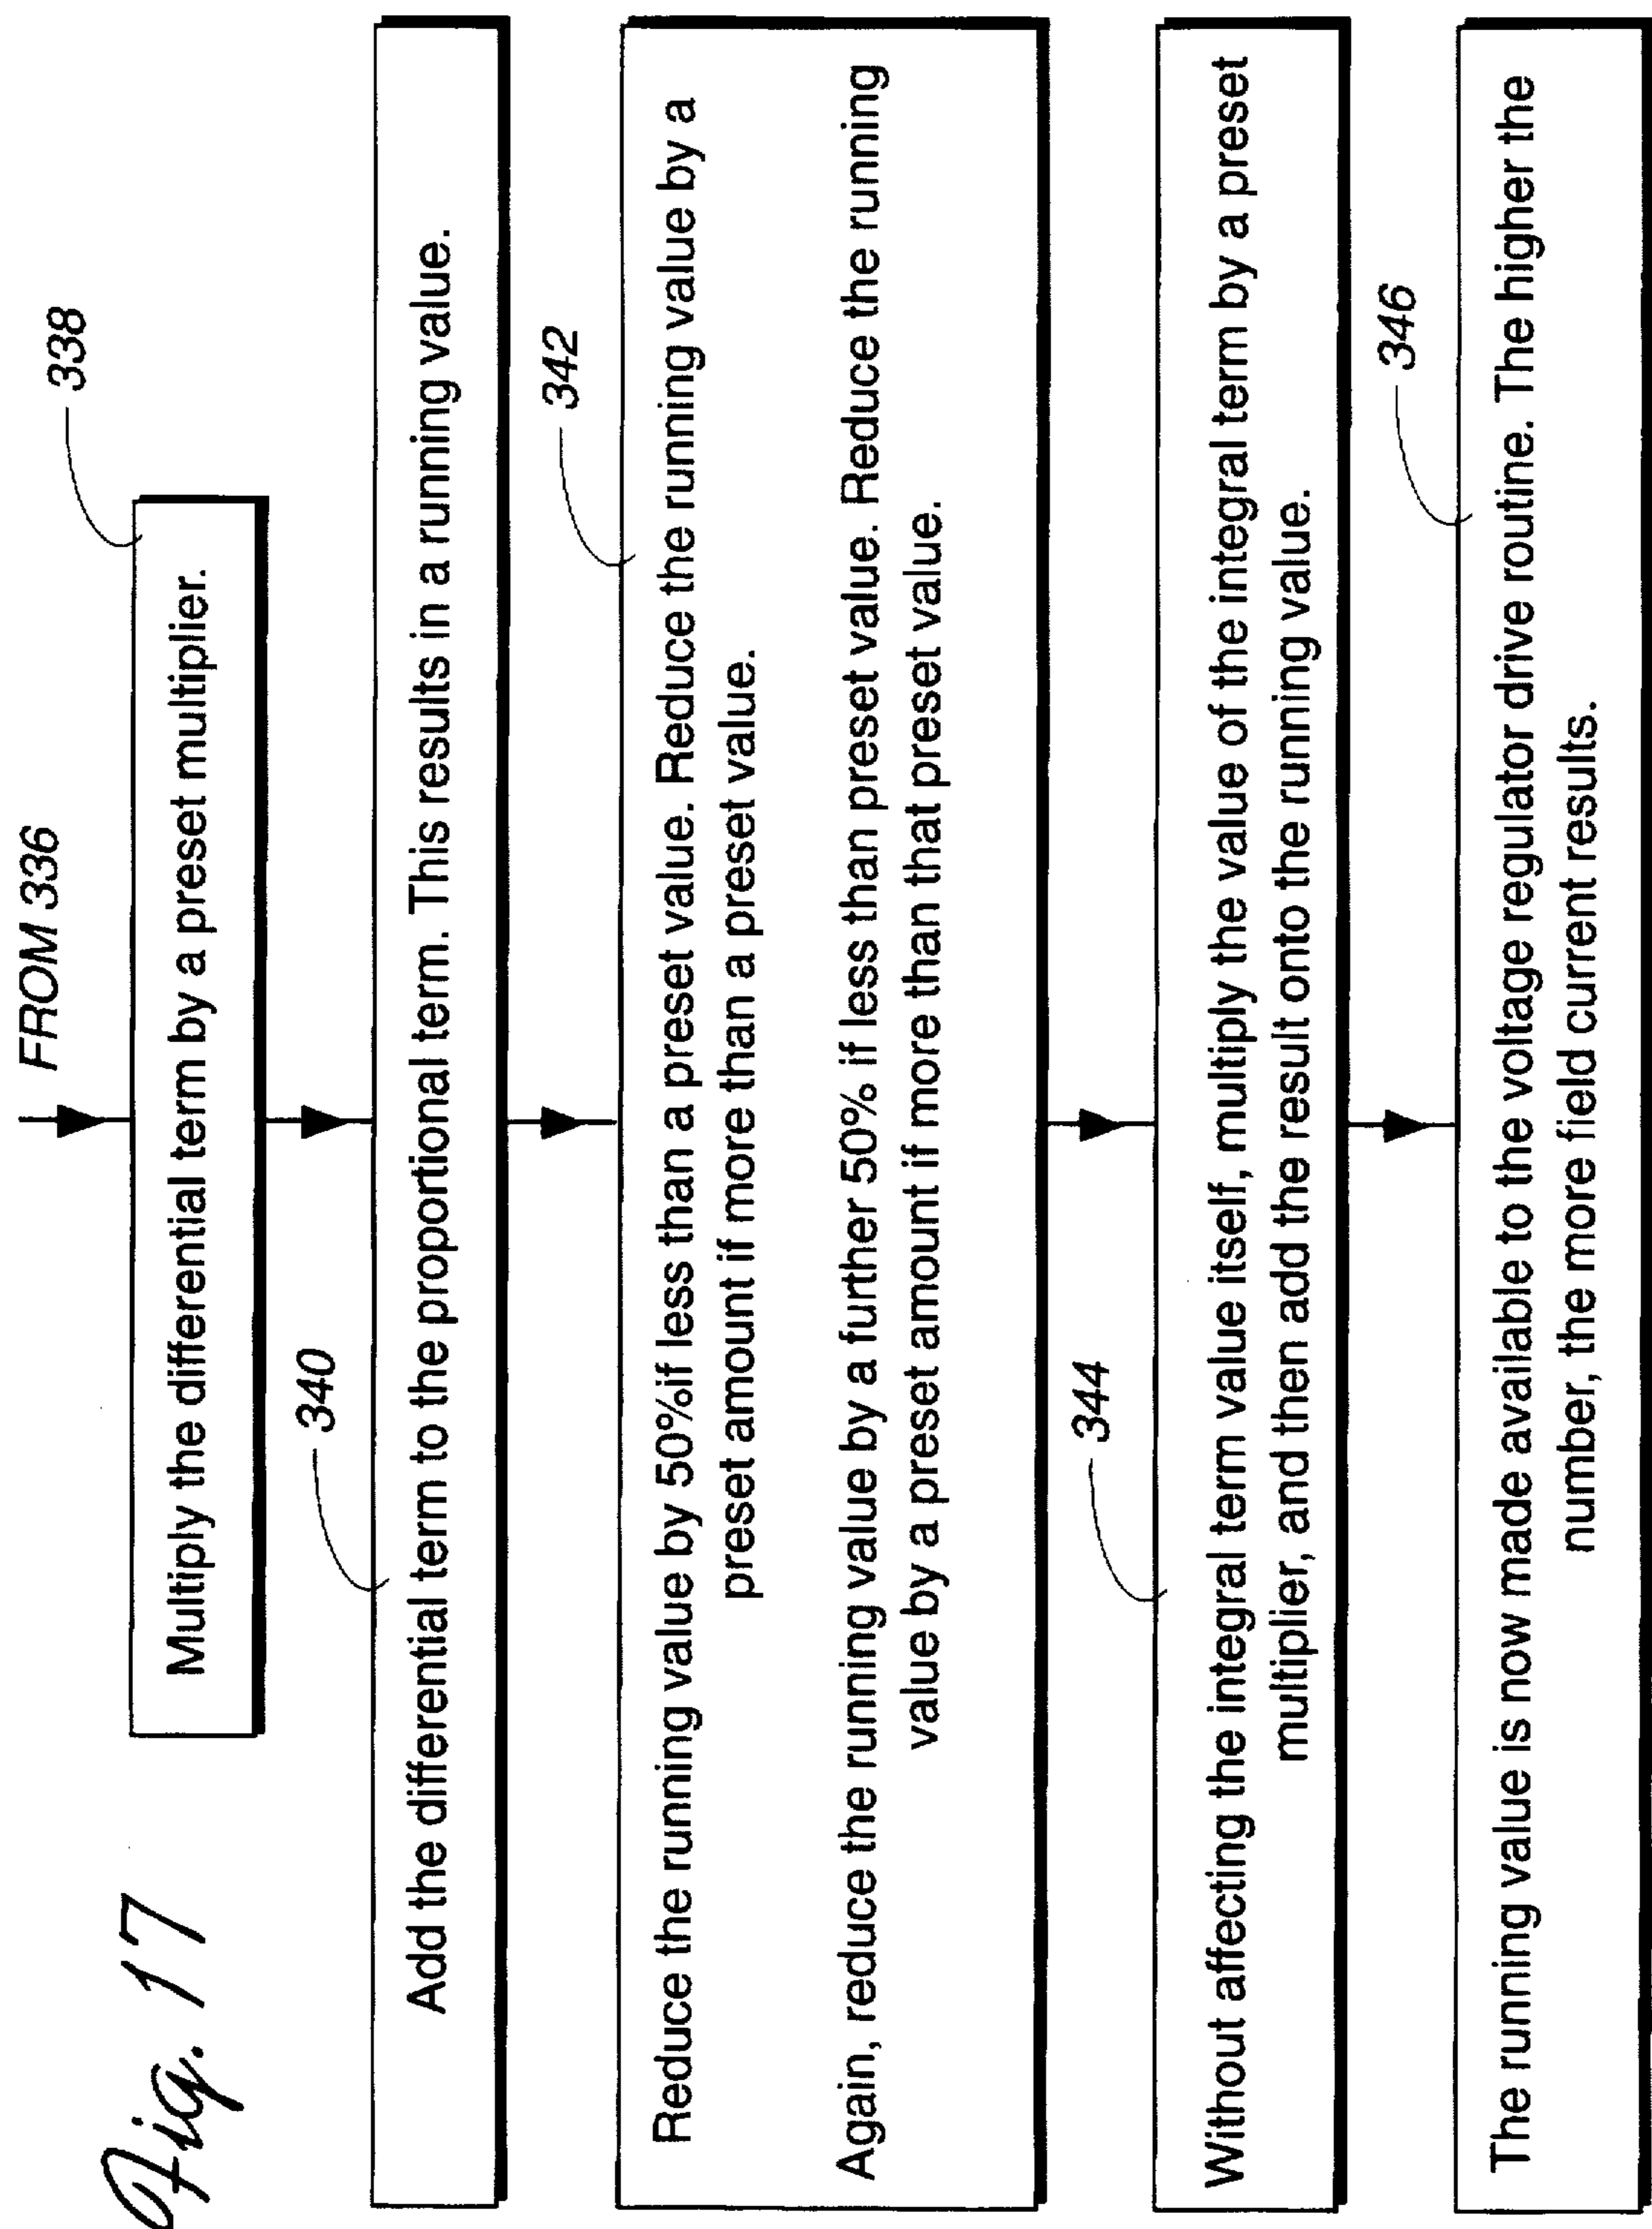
Fig. 17

FROM 336

338

Multiply the differential term by a preset multiplier.

340

Add the differential term to the proportional term. This results in a running value.

342

Reduce the running value by 50%if less than a preset value. Reduce the running value by a preset amount if more than a preset value.

Again, reduce the running value by a further 50% if less than preset value. Reduce the running value by a preset amount if more than that preset value.

344

Without affecting the integral term value itself, multiply the value of the integral term by a preset multiplier, and then add the result onto the running value.

346

The running value is now made available to the voltage regulator drive routine. The higher the number, the more field current results.